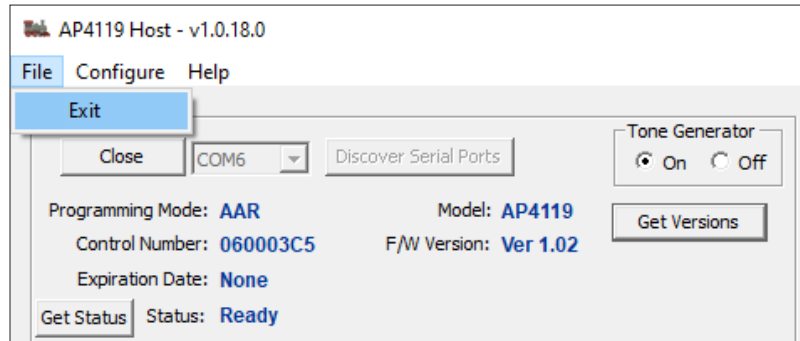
AP4119 Host - v1.0.18.0

File Configure Help

Exit

Close COM6 Discover Serial Ports

Tone Generator
On Off

Programming Mode: AAR
Model: AP4119

Get Versions

Control Number: 060003C5
F/W Version: Ver 1.02

Expiration Date: None

Get Status Status: Ready